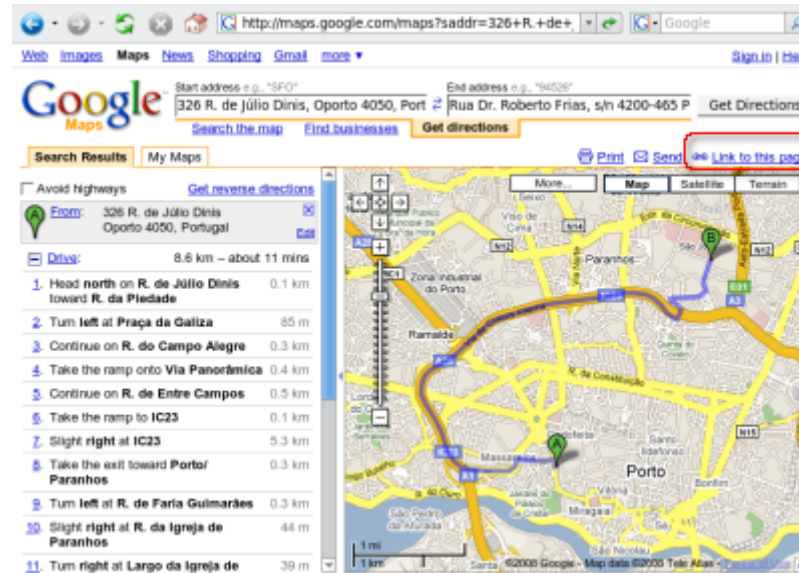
http://maps.google.com/maps?saddr=326+R.+de+

Google

Web Images Maps News Shopping Gmail more ▾

Sign in | He

Google Maps

Start address e.g., "SFO"

326 R. de Júlio Dinis, Oporto 4050, Port

End address e.g., "94526"

Rua Dr. Roberto Frias, s/n 4200-465 P

Get Directions

Search the map Find businesses Get directions

Search Results My Maps

Print Send Link to this pag

Avoid highways Get reverse directions

From: 326 R. de Júlio Dinis Oporto 4050, Portugal

Drive: 8.6 km – about 11 mins

1. Head north on R. de Júlio Dinis toward R. da Piedade 0.1 km

2. Turn left at Praça da Galiza 85 m

3. Continue on R. do Campo Alegre 0.3 km

4. Take the ramp onto Via Panorâmica 0.4 km

5. Continue on R. de Entre Campos 0.5 km

6. Take the ramp to IC23 0.1 km

7. Slight right at IC23 5.3 km

8. Take the exit toward Porto/ Paranhos 0.3 km

9. Turn left at R. de Faria Guimarães 0.3 km

10. Slight right at R. da Igreja de Paranhos 44 m

11. Turn right at Largo da Igreja de 39 m

More... Map Satellite Terrain

Paranhos Zona Industrial do Porto Ramalde Porto Massarelos Bonfim Cedofeita Santo Ildefonso São Nicolau Miragaia Vila Nova de Gaia

R. de Constituição

1 mi
1 km

©2008 Google - Map data ©2008 Tele Atlas